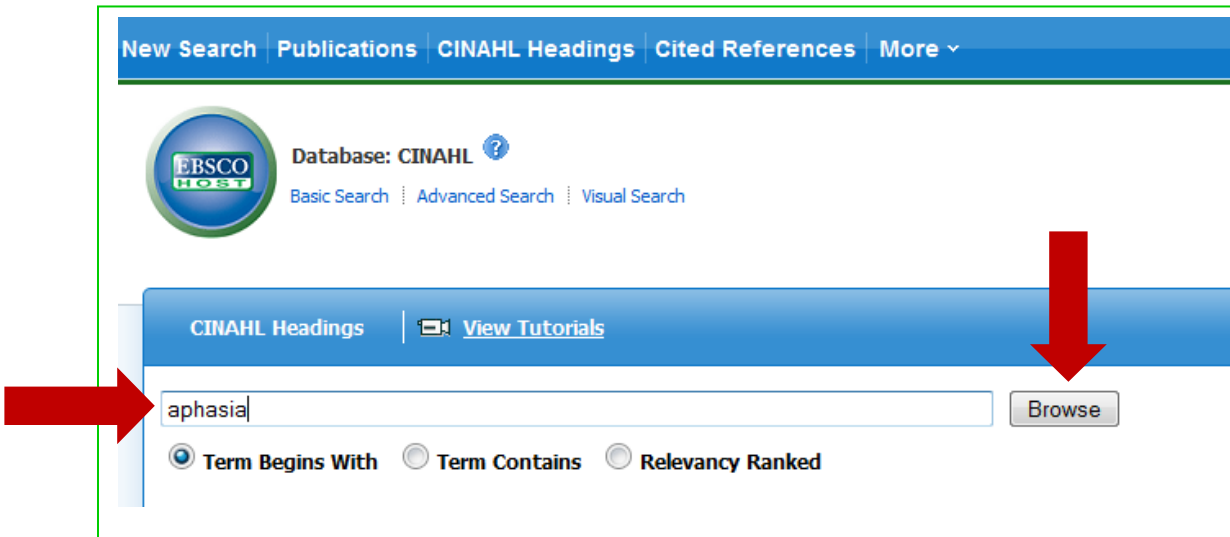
New Search | Publications | CINAHL Headings | Cited References | More

EBSCO HOST

Database: CINAHL ?

Basic Search | Advanced Search | Visual Search

CINAHL Headings | View Tutorials

aphasia

Browse

Term Begins With
Term Contains
Relevancy Ranked